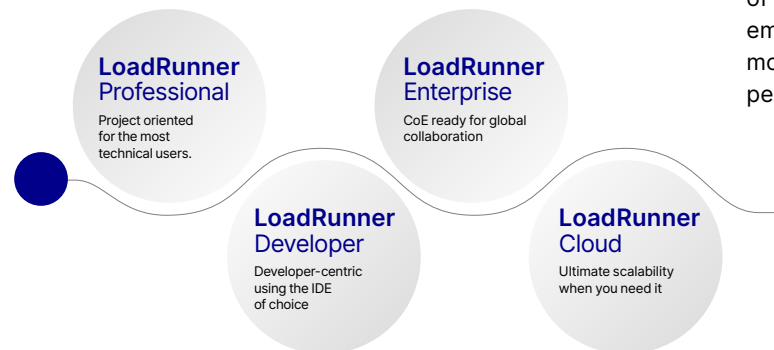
o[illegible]
em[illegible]
mo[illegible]
pe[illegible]

LoadRunner
Professional

Project oriented for the most technical users.

LoadRunner
Enterprise

CoE ready for global collaboration

LoadRunner
Developer

Developer-centric using the IDE of choice

LoadRunner
Cloud

Ultimate scalability when you need it